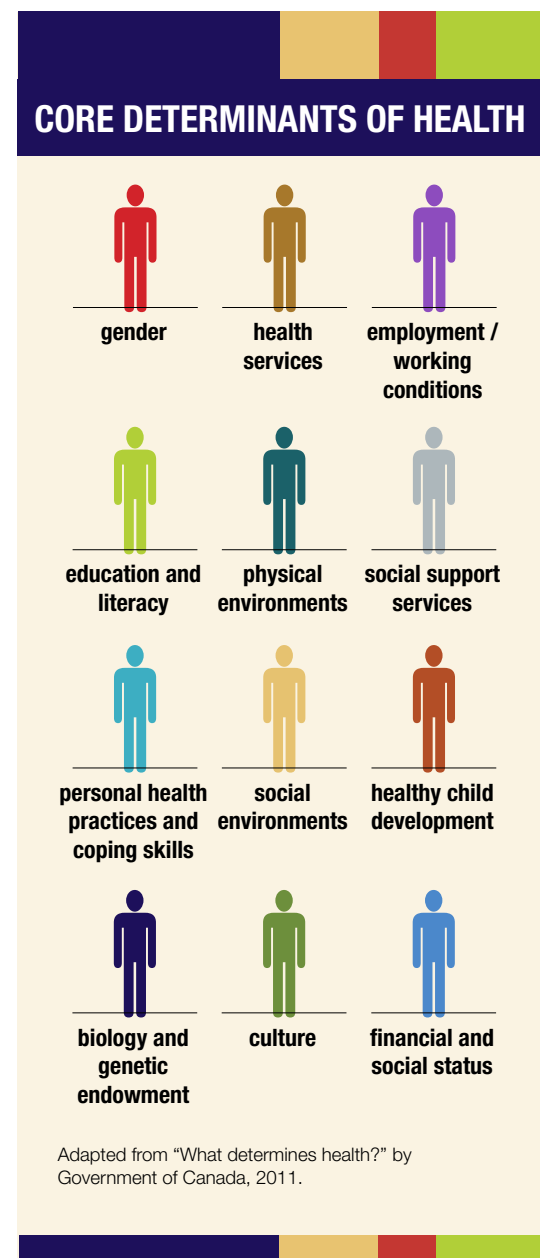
CORE DETERMINANTS OF HEALTH

gender

health services

employment / working conditions

education and literacy

physical environments

social support services

personal health practices and coping skills

social environments

healthy child development

biology and genetic endowment

culture

financial and social status

Adapted from “What determines health?” by Government of Canada, 2011.